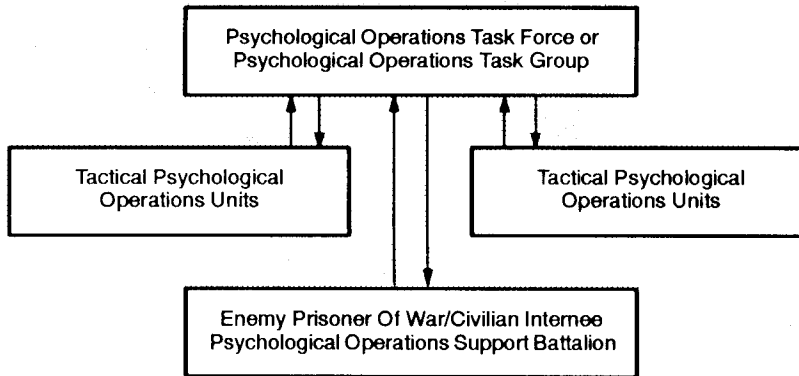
Psychological Operations Task Force or Psychological Operations Task Group

Tactical Psychological Operations Units

Tactical Psychological Operations Units

Enemy Prisoner Of War/Civilian Internee Psychological Operations Support Battalion